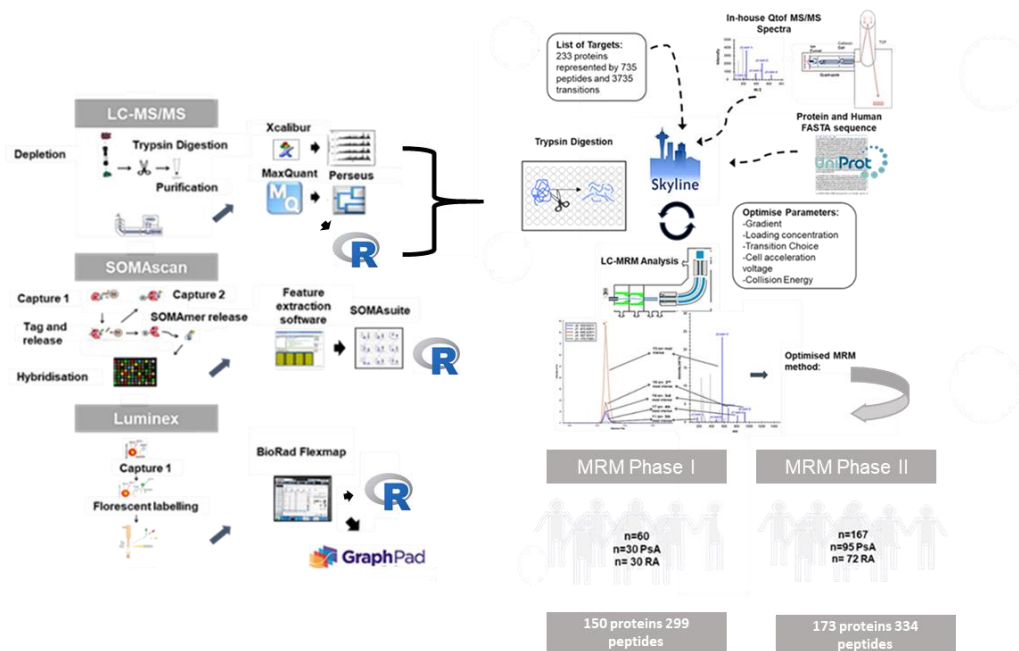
LC-MS/MS

Depletion

Trypsin Digestion

Purification

Xcalibur

MaxQuant

MQ

Perseus

R

SOMAscan

Capture 1

Capture 2

Tag and release

SOMAmer release

Hybridisation

Feature extraction software

SOMAsuite

R

Luminex

Capture 1

Florescent labelling

BioRad Flexmap

R

GraphPad

List of Targets:
233 proteins represented by 735 peptides and 3735 transitions

In-house Qtof MS/MS Spectra

Protein and Human FASTA sequence

UniProt

Trypsin Digestion

Skyline

Optimise Parameters:
-Gradient
-Loading concentration
-Transition Choice
-Cell acceleration voltage
-Collision Energy

LC-MRM Analysis

Optimised MRM method:

MRM Phase I

MRM Phase II

n=60
n=30 PsA
n= 30 RA

n=167
n=95 PsA
n= 72 RA

150 proteins 299 peptides

173 proteins 334 peptides